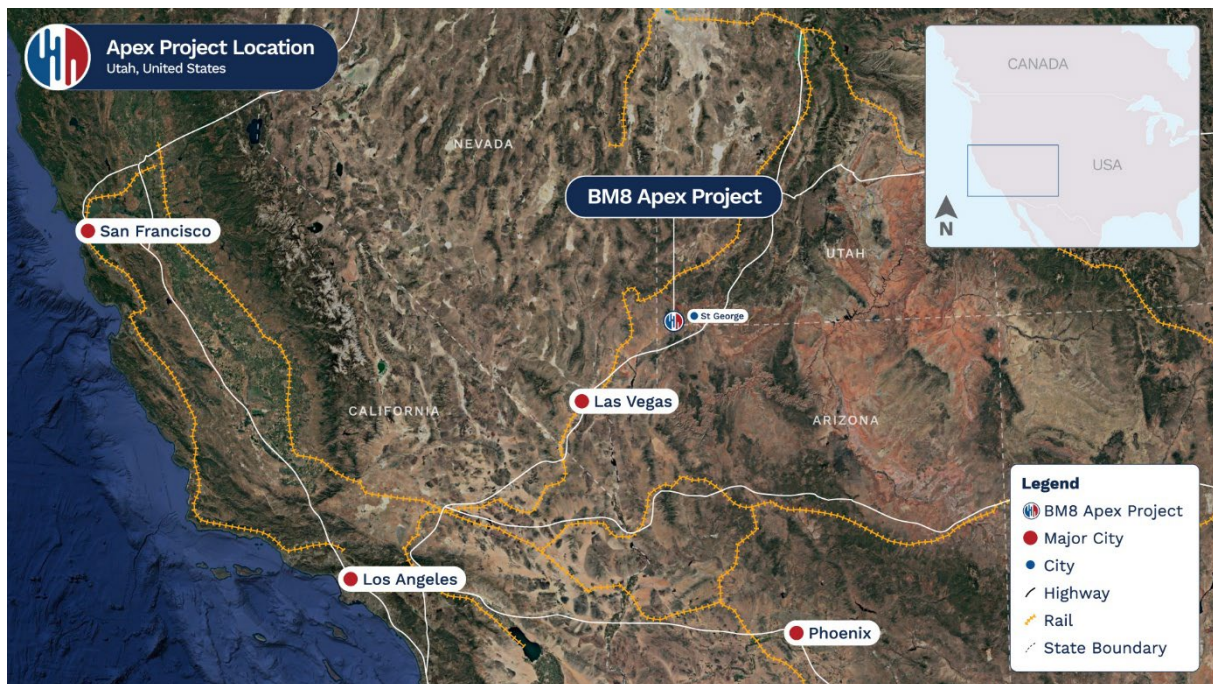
Apex Project Location
Utah, United States

CANADA
USA
N

NEVADA
BM8 Apex Project
UTAH
San Francisco
St George
CALIFORNIA
Las Vegas
ARIZONA
Los Angeles
Phoenix

Legend
BM8 Apex Project
Major City
City
Highway
Rail
State Boundary